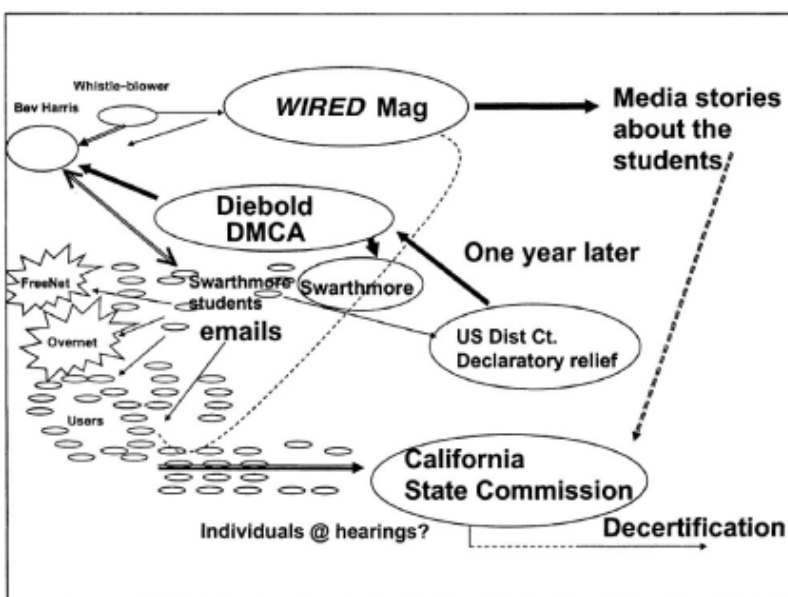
Whistle-blower
Bev Harris
*WIRED* Mag
Media stories about the students
Diebold DMCA
One year later
FreeNet
Swarthmore students
Swarthmore
Overnet
emails
US Dist Ct. Declaratory relief
Users
California State Commission
Individuals @ hearings?
Decertification